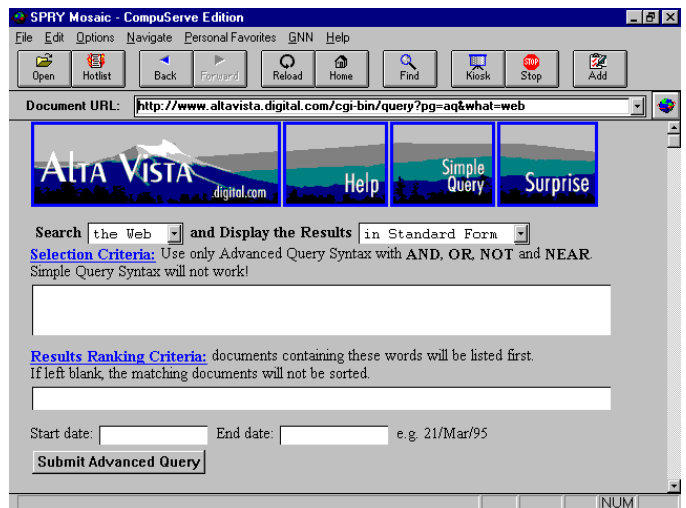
SPRY Mosaic - CompuServe Edition

File Edit Options Navigate Personal Favorites GNN Help

Open Hotlist Back Forward Reload Home Find Kiosk Stop Add

Document URL: http://www.altavista.digital.com/cgi-bin/query?pg=aq&what=web

ALTA VISTA digital.com Help Simple Query Surprise

Search the Web and Display the Results in Standard Form

Selection Criteria: Use only Advanced Query Syntax with AND, OR, NOT and NEAR. Simple Query Syntax will not work!

Results Ranking Criteria: documents containing these words will be listed first. If left blank, the matching documents will not be sorted.

Start date: End date: e.g. 21/Mar/95

Submit Advanced Query

NUM